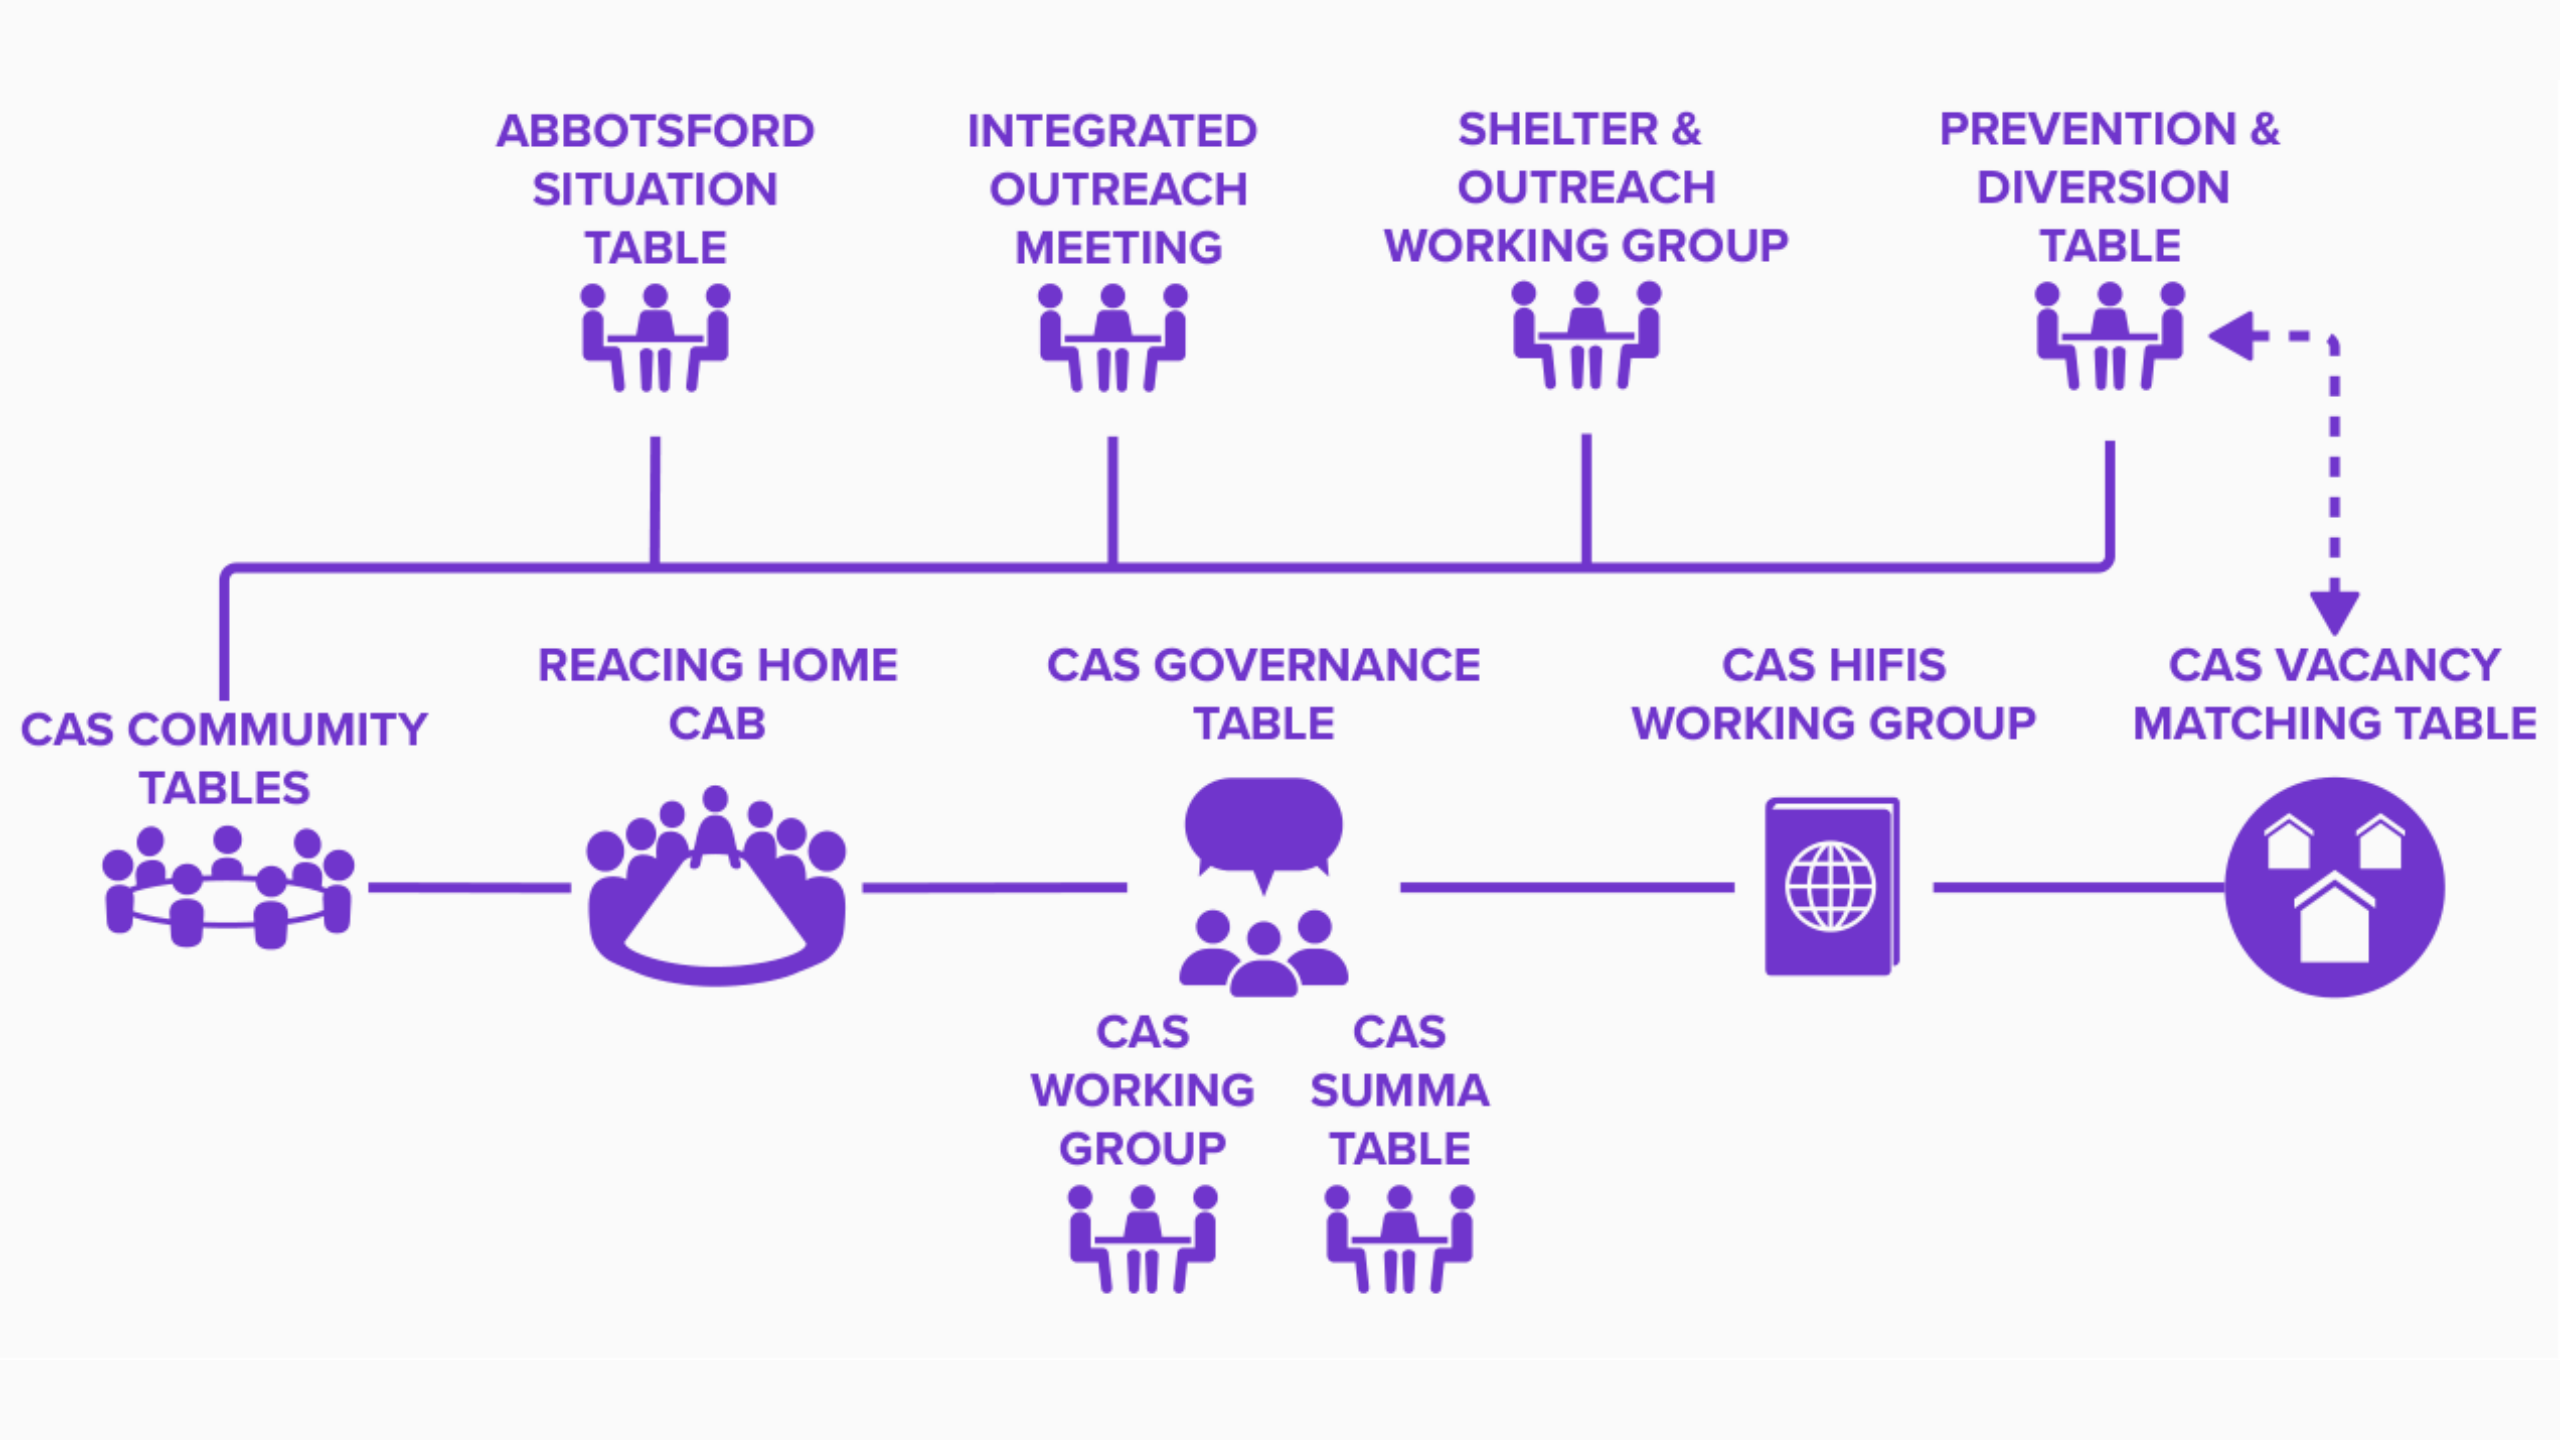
ABBOTSFORD SITUATION TABLE

INTEGRATED OUTREACH MEETING

SHELTER & OUTREACH WORKING GROUP

PREVENTION & DIVERSION TABLE

CAS COMMUMITY TABLES

REACING HOME CAB

CAS GOVERNANCE TABLE

CAS HIFIS WORKING GROUP

CAS VACANCY MATCHING TABLE

CAS WORKING GROUP

CAS SUMMA TABLE